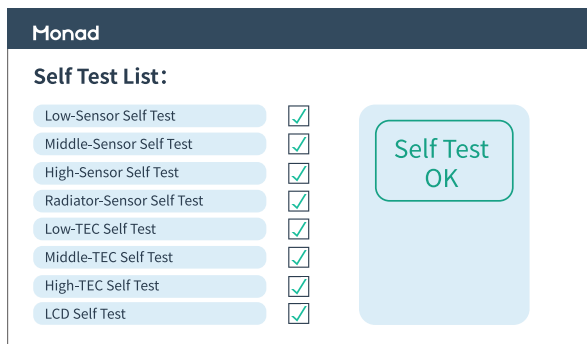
Monad

Self Test List:

Low-Sensor Self Test
Middle-Sensor Self Test
High-Sensor Self Test
Radiator-Sensor Self Test
Low-TEC Self Test
Middle-TEC Self Test
High-TEC Self Test
LCD Self Test

Self Test OK